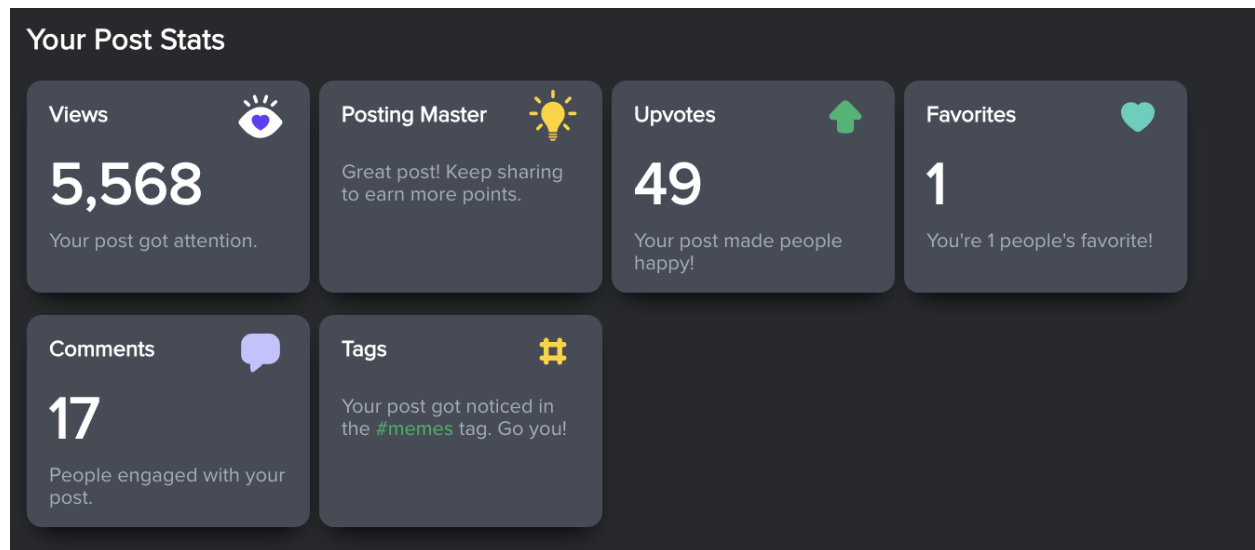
Your Post Stats

Views

5,568

Your post got attention.

Posting Master

Great post! Keep sharing to earn more points.

Upvotes

49

Your post made people happy!

Favorites

1

You're 1 people's favorite!

Comments

17

People engaged with your post.

Tags

Your post got noticed in the #memes tag. Go you!